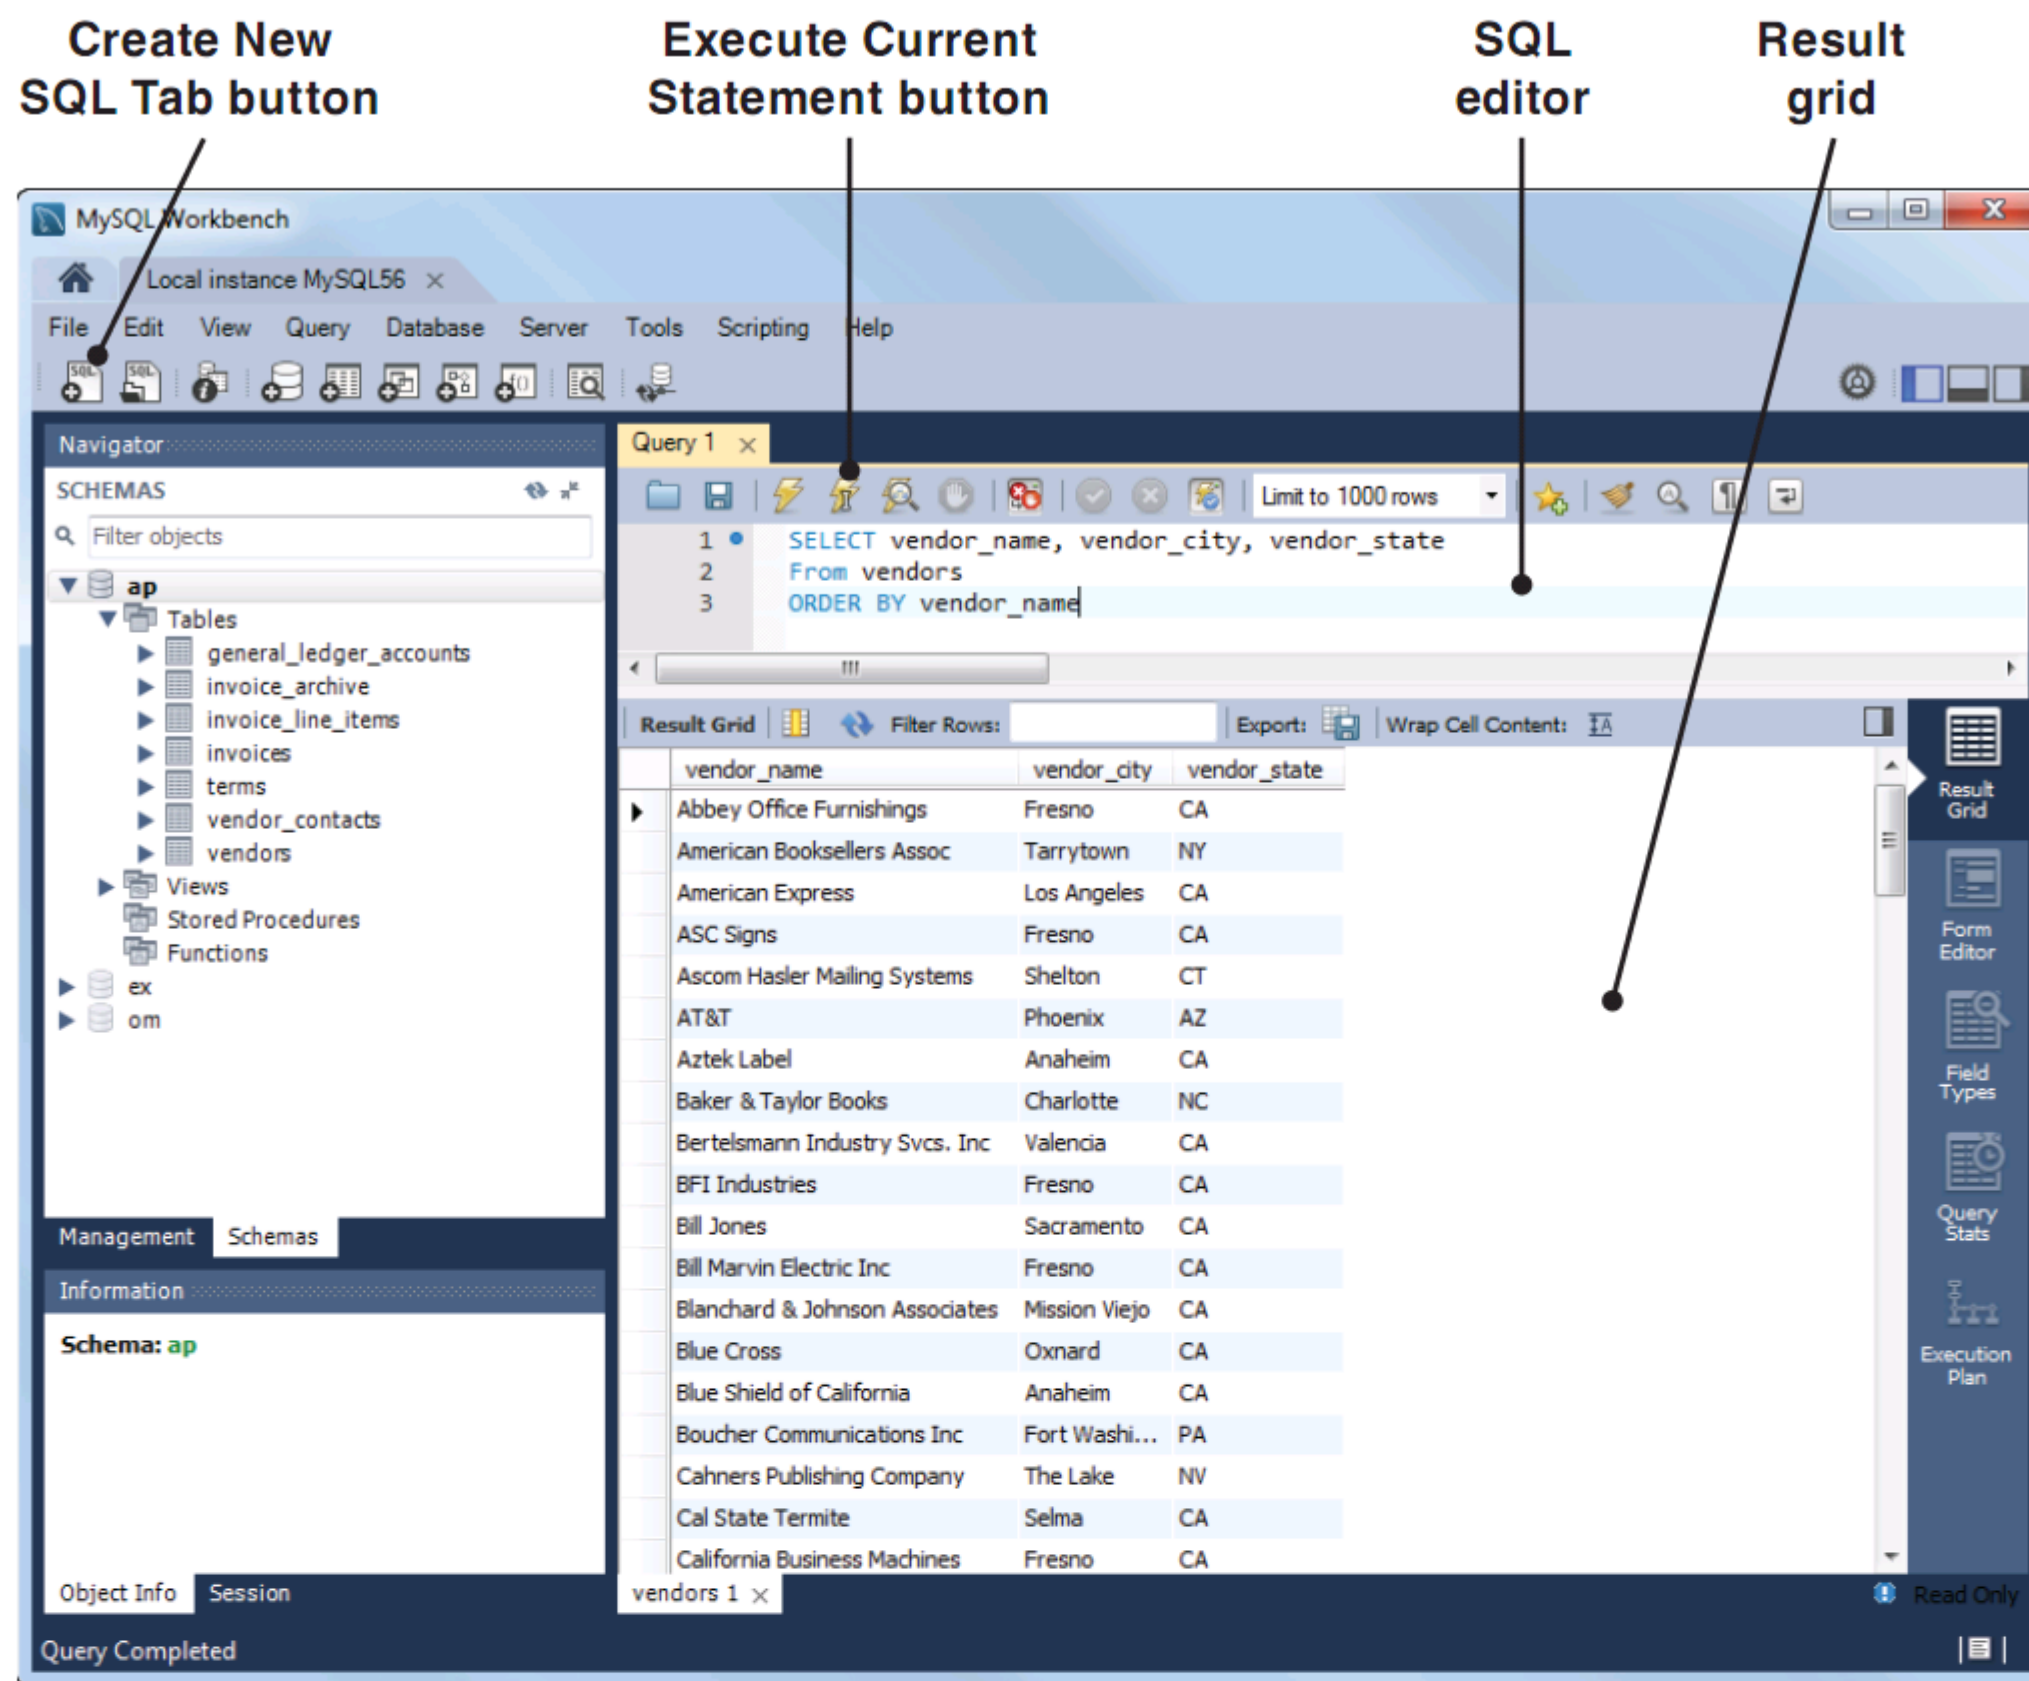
Create New SQL Tab button

Execute Current Statement button

SQL editor

Result grid

MySQL Workbench

Local instance MySQL56 ×

File Edit View Query Database Server Tools Scripting Help

Navigator

SCHEMAS

Filter objects

ap
Tables
general_ledger_accounts
invoice_archive
invoice_line_items
invoices
terms
vendor_contacts
vendors
Views
Stored Procedures
Functions
ex
om

Management Schemas

Information

Schema: ap

Object Info Session

Query 1 ×

Limit to 1000 rows

1 SELECT vendor_name, vendor_city, vendor_state
2 From vendors
3 ORDER BY vendor_name

Result Grid Filter Rows: Export: Wrap Cell Content:

| vendor_name | vendor_city | vendor_state |
|---|---|---|
| Abbey Office Furnishings | Fresno | CA |
| American Booksellers Assoc | Tarrytown | NY |
| American Express | Los Angeles | CA |
| ASC Signs | Fresno | CA |
| Ascom Hasler Mailing Systems | Shelton | CT |
| AT&T | Phoenix | AZ |
| Aztek Label | Anaheim | CA |
| Baker & Taylor Books | Charlotte | NC |
| Bertelsmann Industry Svcs. Inc | Valencia | CA |
| BFI Industries | Fresno | CA |
| Bill Jones | Sacramento | CA |
| Bill Marvin Electric Inc | Fresno | CA |
| Blanchard & Johnson Associates | Mission Viejo | CA |
| Blue Cross | Oxnard | CA |
| Blue Shield of California | Anaheim | CA |
| Boucher Communications Inc | Fort Washi... | PA |
| Cahners Publishing Company | The Lake | NV |
| Cal State Termite | Selma | CA |
| California Business Machines | Fresno | CA |

Result Grid
Form Editor
Field Types
Query Stats
Execution Plan

vendors 1 ×

Read Only

Query Completed